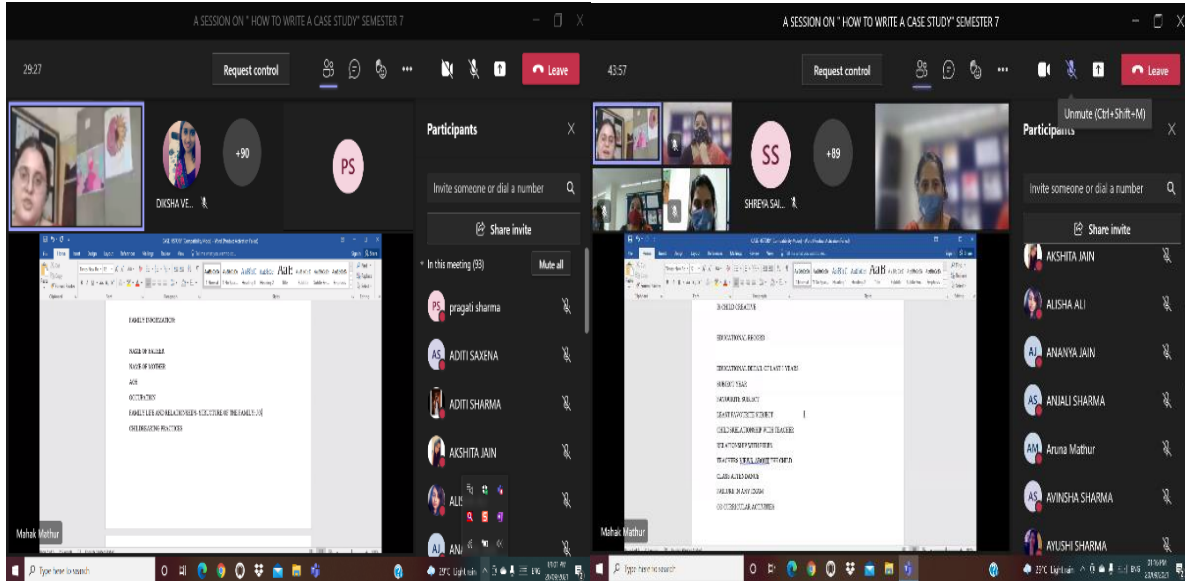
A SESSION ON " HOW TO WRITE A CASE STUDY" SEMESTER 7

29:27

Request control

Leave

DIKSHA VE...

+90

PS

Participants

Invite someone or dial a number

Share invite

In this meeting (93)

Mute all

pragati sharma

ADITI SAXENA

ADITI SHARMA

AKSHITA JAIN

ALI

ANI

FAMILY INFORMATION

NAME OF FATHER

NAME OF MOTHER

AGE

OCCUPATION

FAMILY LIFE AND RELATIONSHIP- STRUCTURE OF THE FAMILY- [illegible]

CHILDREARING PRACTICES

Mahak Mathur

Type here to search

A SESSION ON " HOW TO WRITE A CASE STUDY" SEMESTER 7

43:57

Request control

Leave

Unmute (Ctrl+Shift+M)

SS

+89

SHREYA SAI...

Participants

Invite someone or dial a number

Share invite

AKSHITA JAIN

ALISHA ALI

ANANYA JAIN

ANJALI SHARMA

Aruna Mathur

AVINSHA SHARMA

AYUSHI SHARMA

IS CHILD CREATIVE

EDUCATIONAL RECORD

EDUCATIONAL DETAIL OF LAST 5 YEARS

SUBJECT- YEAR

FAVOURITE SUBJECT

LEAST FAVOURITE SUBJECT

CHILD RELATIONSHIP WITH TEACHER

RELATIONSHIP WITH PEERS

TEACHERS VIEWS ABOUT THE CHILD

CLASS ATTENDANCE

FAILURE IN ANY EXAM

CO CURRICULAR ACTIVITIES

Mahak Mathur

Type here to search